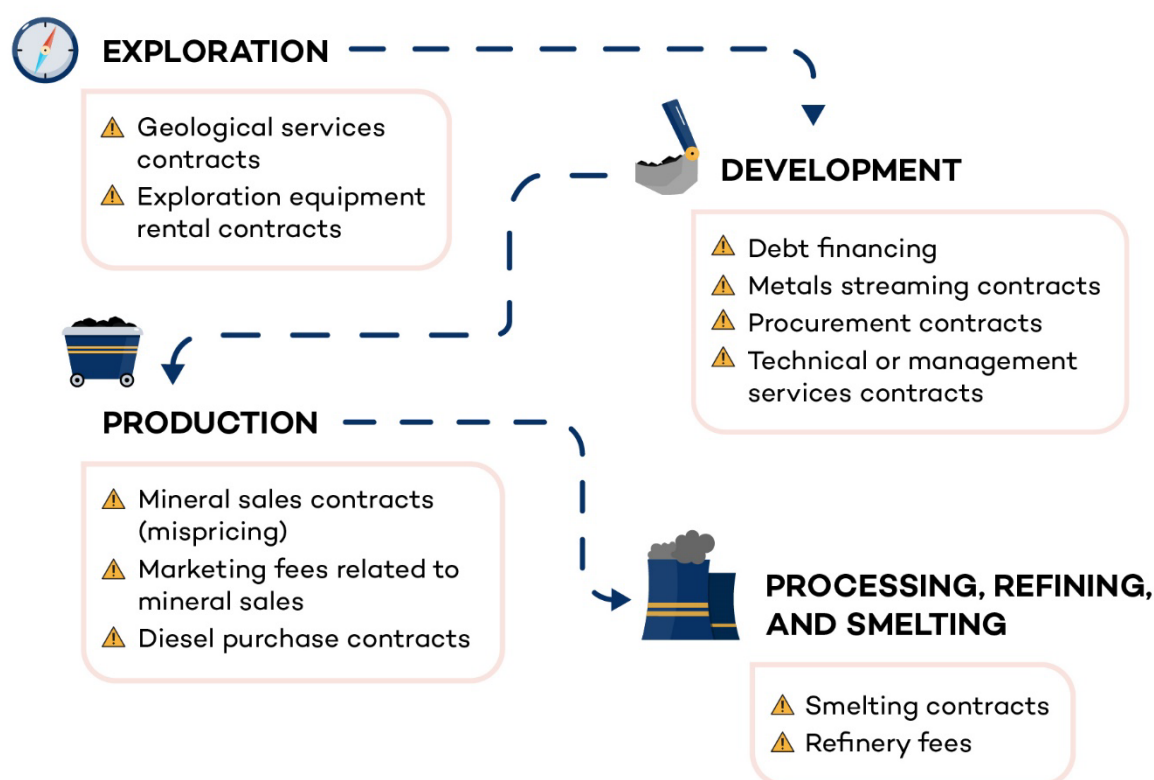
EXPLORATION

Geological services contracts
Exploration equipment rental contracts

DEVELOPMENT

Debt financing
Metals streaming contracts
Procurement contracts
Technical or management services contracts

PRODUCTION

Mineral sales contracts (mispricing)
Marketing fees related to mineral sales
Diesel purchase contracts

PROCESSING, REFINING, AND SMELTING

Smelting contracts
Refinery fees